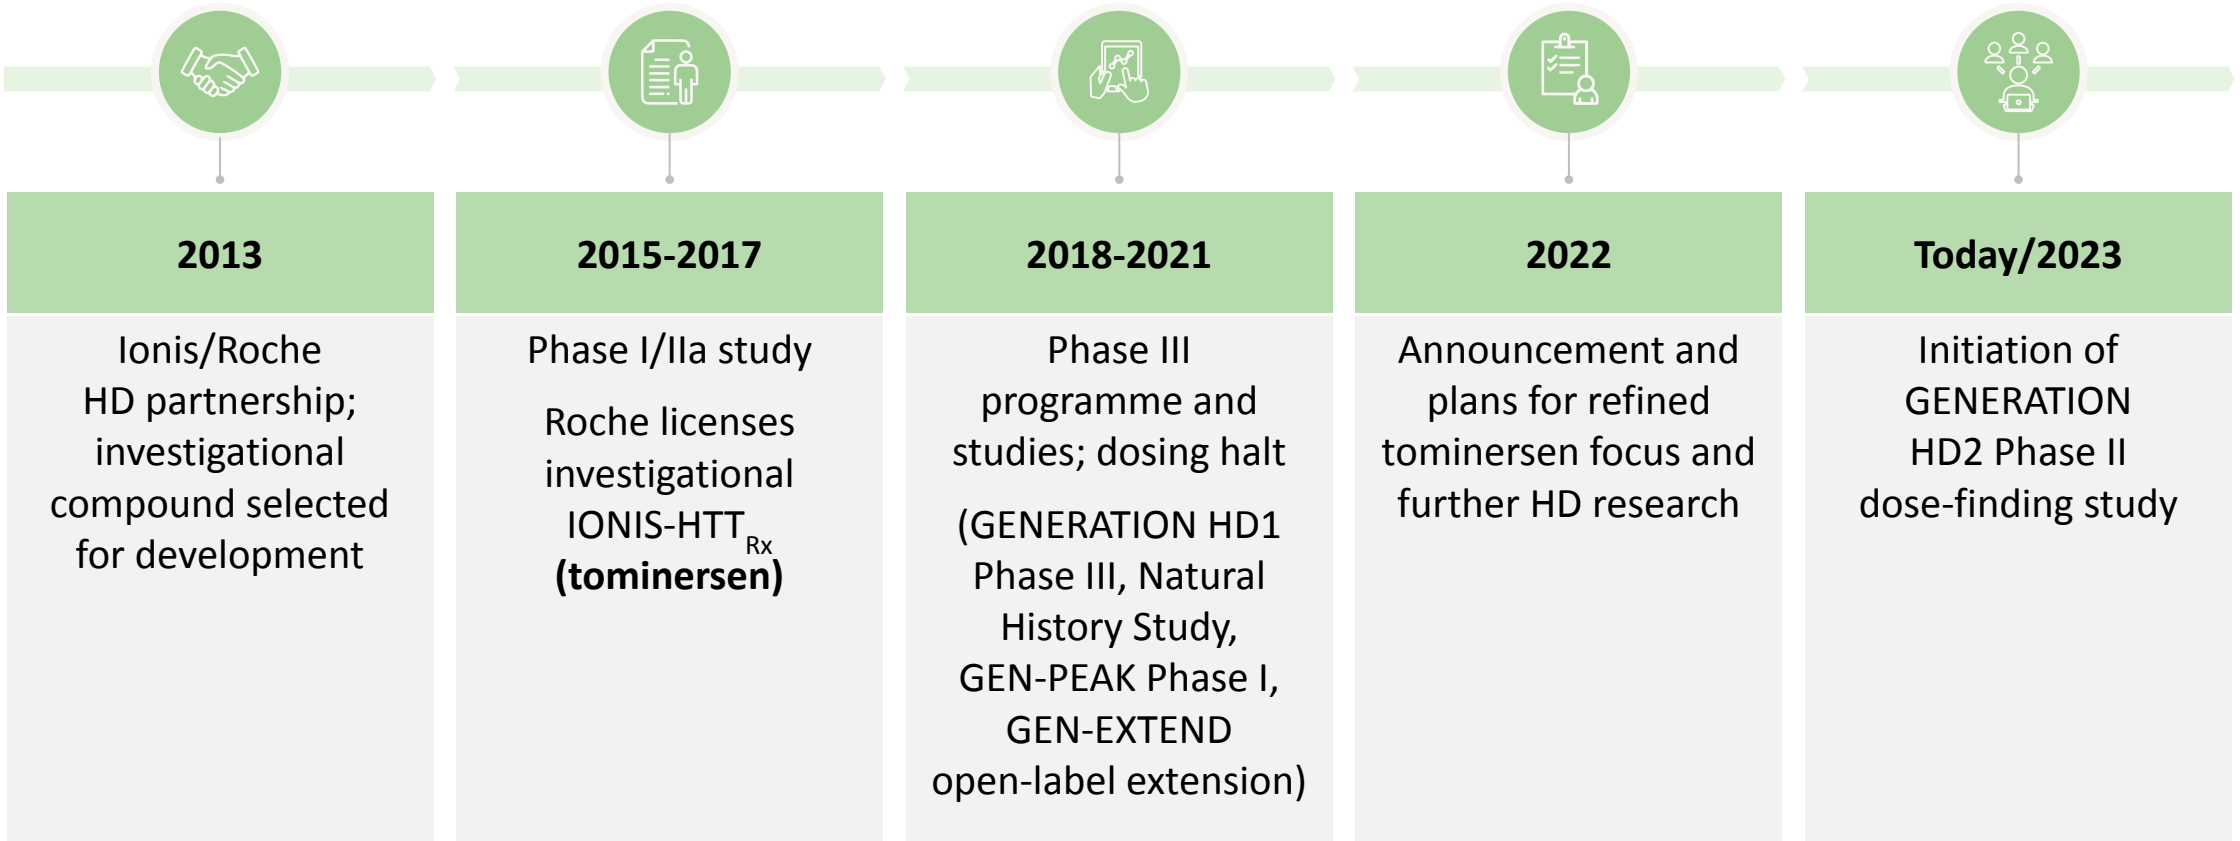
**2013**

Ionis/Roche HD partnership; investigational compound selected for development

**2015-2017**

Phase I/IIa study

Roche licenses investigational IONIS-HTT$_{Rx}$ **(tominersen)**

**2018-2021**

Phase III programme and studies; dosing halt

(GENERATION HD1 Phase III, Natural History Study, GEN-PEAK Phase I, GEN-EXTEND open-label extension)

**2022**

Announcement and plans for refined tominersen focus and further HD research

**Today/2023**

Initiation of GENERATION HD2 Phase II dose-finding study